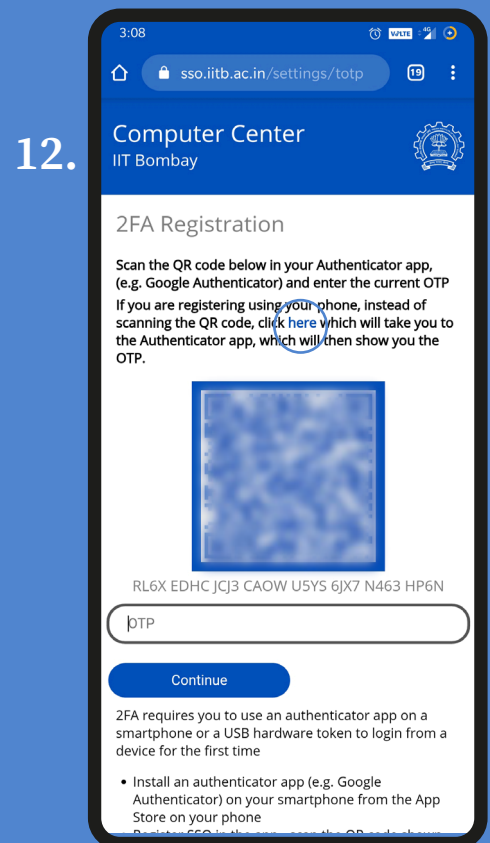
12.

3:08

VoLTE 4G

sso.iitb.ac.in/settings/totp

19

Computer Center
IIT Bombay

2FA Registration

Scan the QR code below in your Authenticator app, (e.g. Google Authenticator) and enter the current OTP

If you are registering using your phone, instead of scanning the QR code, click here which will take you to the Authenticator app, which will then show you the OTP.

RL6X EDHC JCJ3 CAOW U5YS 6JX7 N463 HP6N

OTP

Continue

2FA requires you to use an authenticator app on a smartphone or a USB hardware token to login from a device for the first time

• Install an authenticator app (e.g. Google Authenticator) on your smartphone from the App Store on your phone

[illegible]